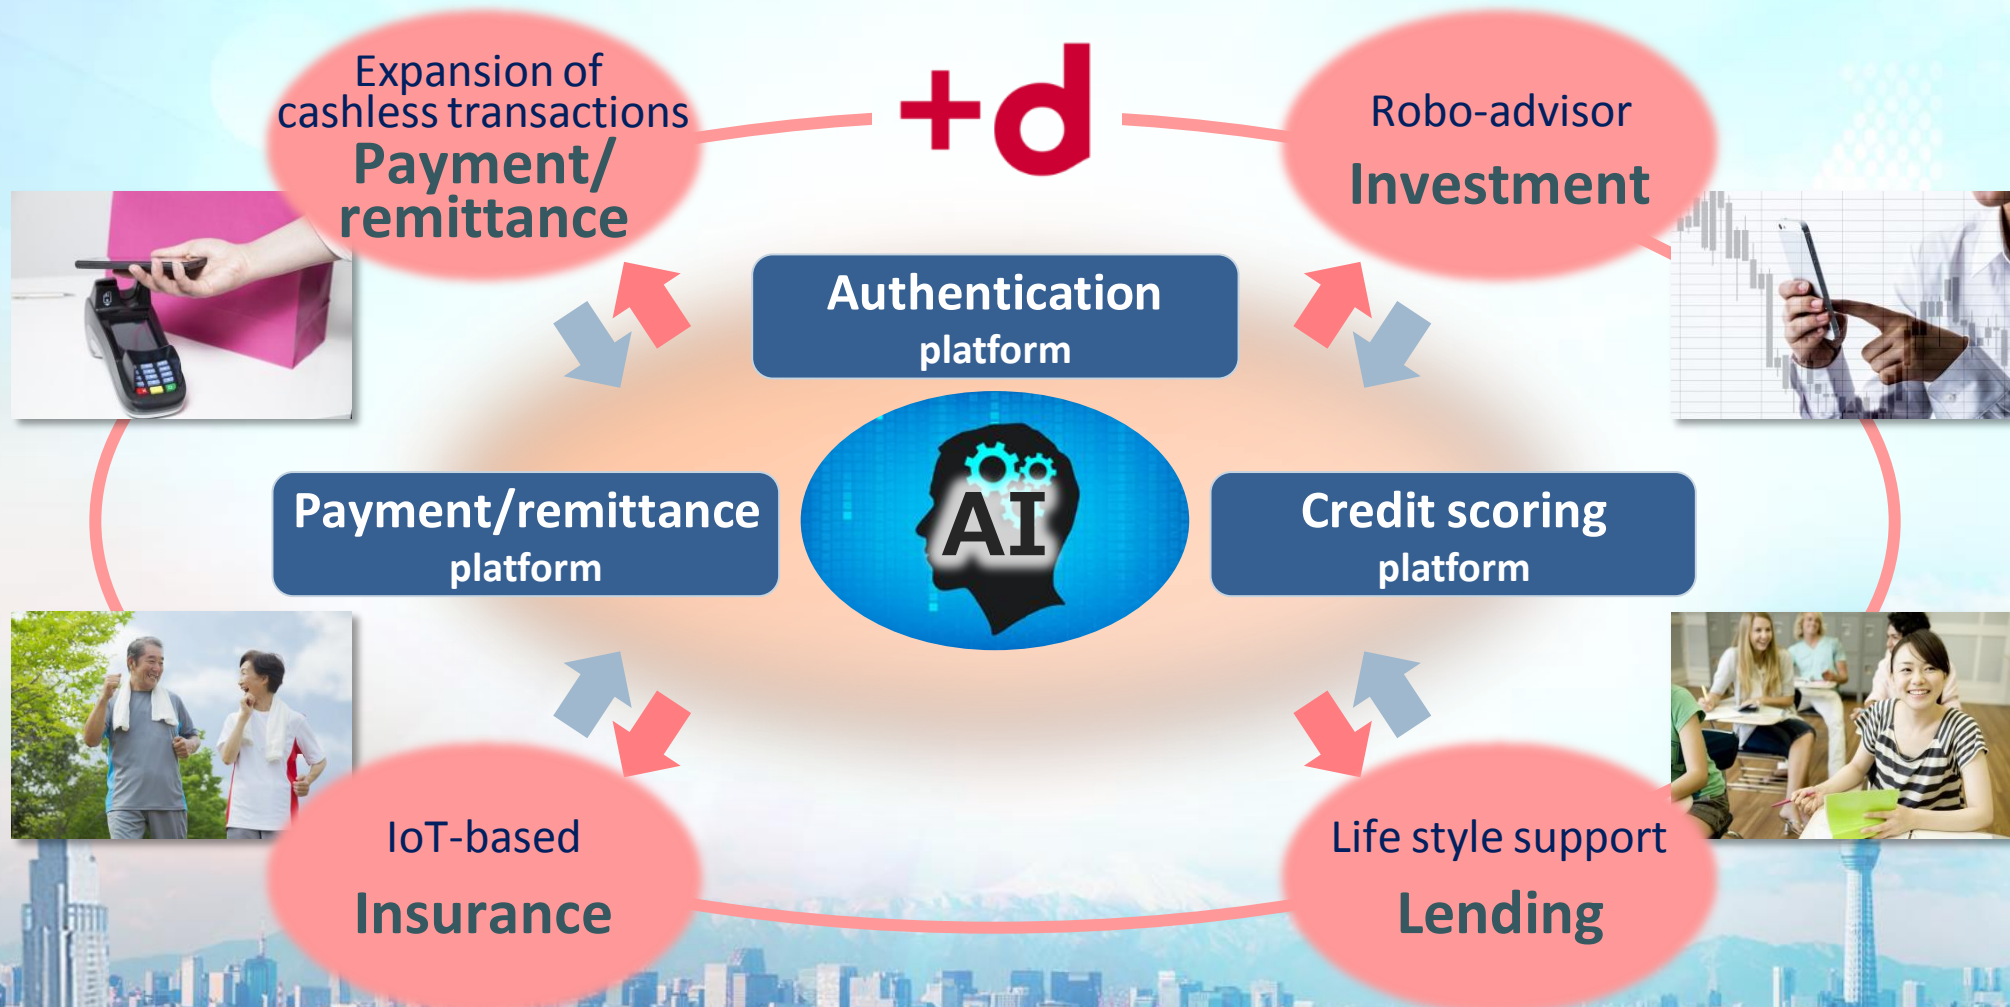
Expansion of cashless transactions
Payment/ remittance

+d

Robo-advisor
Investment

Authentication
platform

Payment/remittance
platform

AI

Credit scoring
platform

IoT-based
Insurance

Life style support
Lending